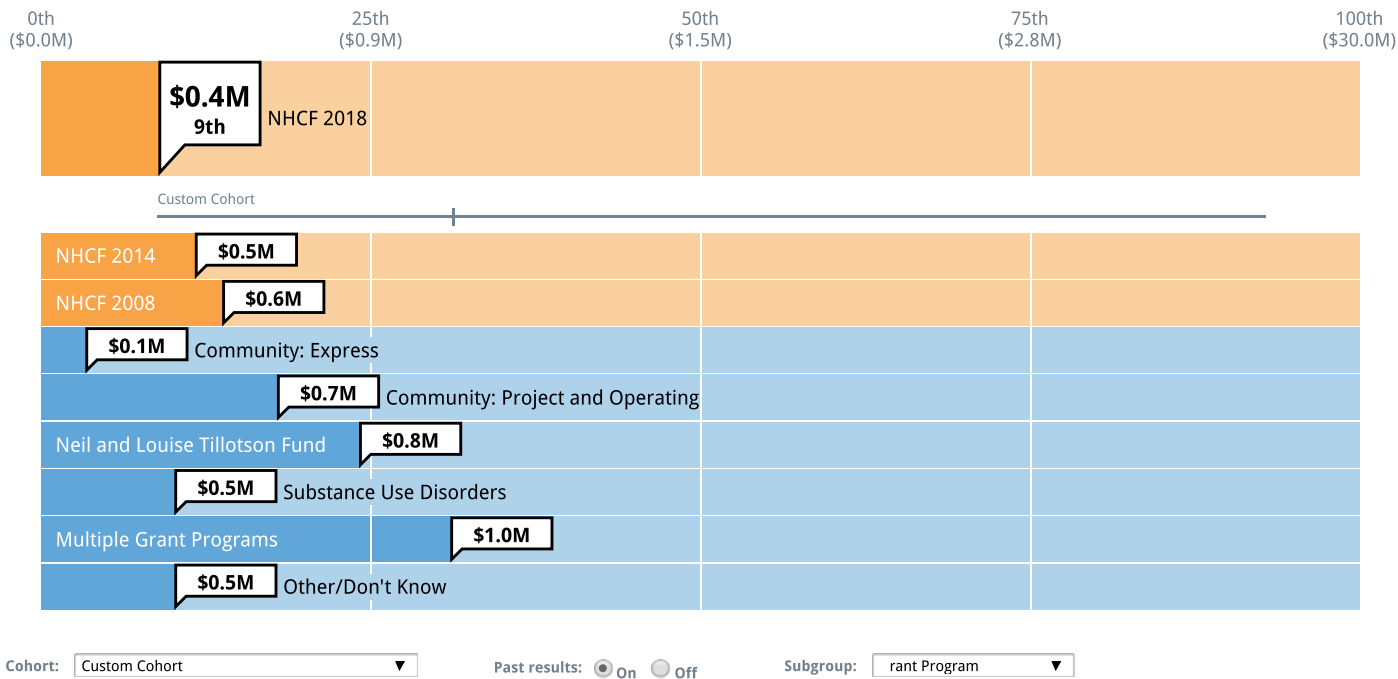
0th ($0.0M)
25th ($0.9M)
50th ($1.5M)
75th ($2.8M)
100th ($30.0M)

$0.4M
9th
NHCF 2018

Custom Cohort

NHCF 2014 $0.5M
NHCF 2008 $0.6M
$0.1M Community: Express
$0.7M Community: Project and Operating
Neil and Louise Tillotson Fund $0.8M
$0.5M Substance Use Disorders
Multiple Grant Programs $1.0M
$0.5M Other/Don't Know

Cohort: Custom Cohort ▼
Past results: On Off
Subgroup: rant Program ▼